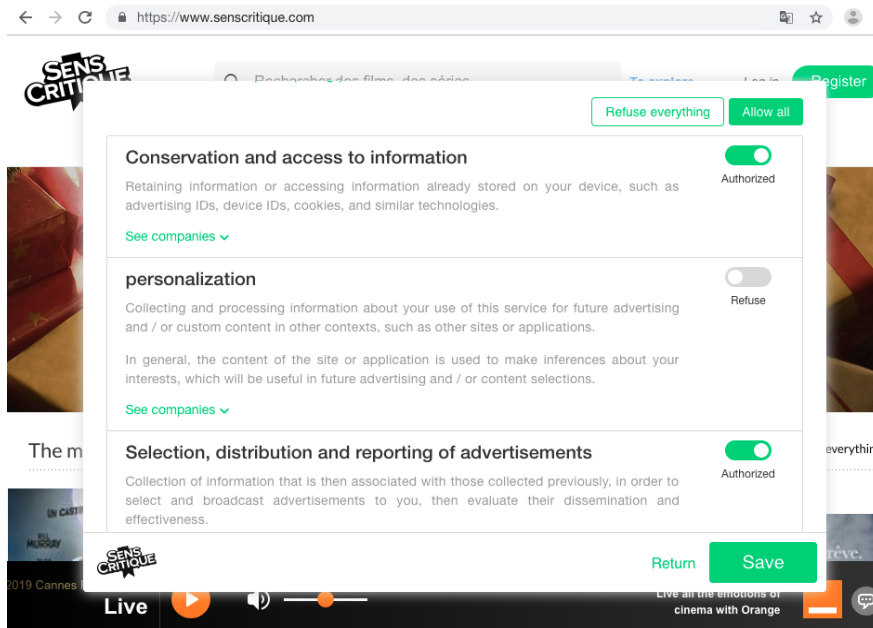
https://www.senscritique.com

SENS CRITIQUE

Recherchez des films, des séries

To explore Log in Register

Refuse everything Allow all

Conservation and access to information

Authorized

Retaining information or accessing information already stored on your device, such as advertising IDs, device IDs, cookies, and similar technologies.

See companies

personalization

Refuse

Collecting and processing information about your use of this service for future advertising and / or custom content in other contexts, such as other sites or applications.

In general, the content of the site or application is used to make inferences about your interests, which will be useful in future advertising and / or content selections.

See companies

Selection, distribution and reporting of advertisements

Authorized

Collection of information that is then associated with those collected previously, in order to select and broadcast advertisements to you, then evaluate their dissemination and effectiveness.

SENS CRITIQUE

Return Save

The m

everythi

BILL MURRAY

rêve.

2019 Cannes

Live

Live all the emotions of cinema with Orange